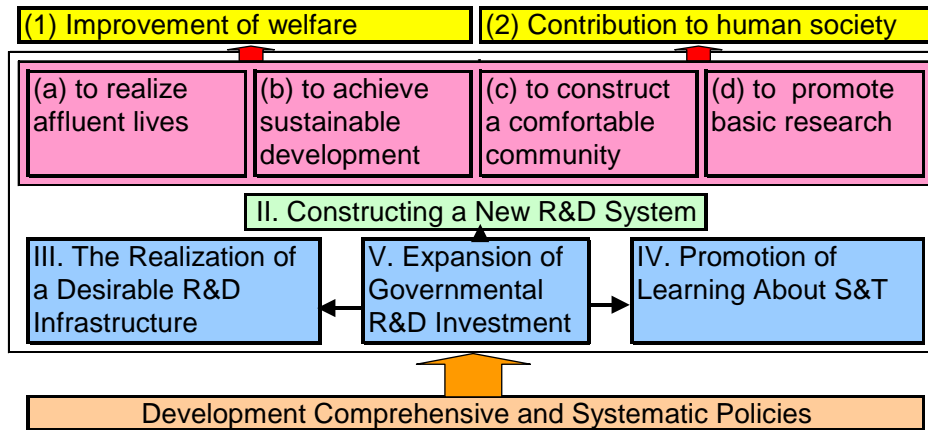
(1) Improvement of welfare

(2) Contribution to human society

(a) to realize affluent lives

(b) to achieve sustainable development

(c) to construct a comfortable community

(d) to promote basic research

II. Constructing a New R&D System

III. The Realization of a Desirable R&D Infrastructure

V. Expansion of Governmental R&D Investment

IV. Promotion of Learning About S&T

Development Comprehensive and Systematic Policies